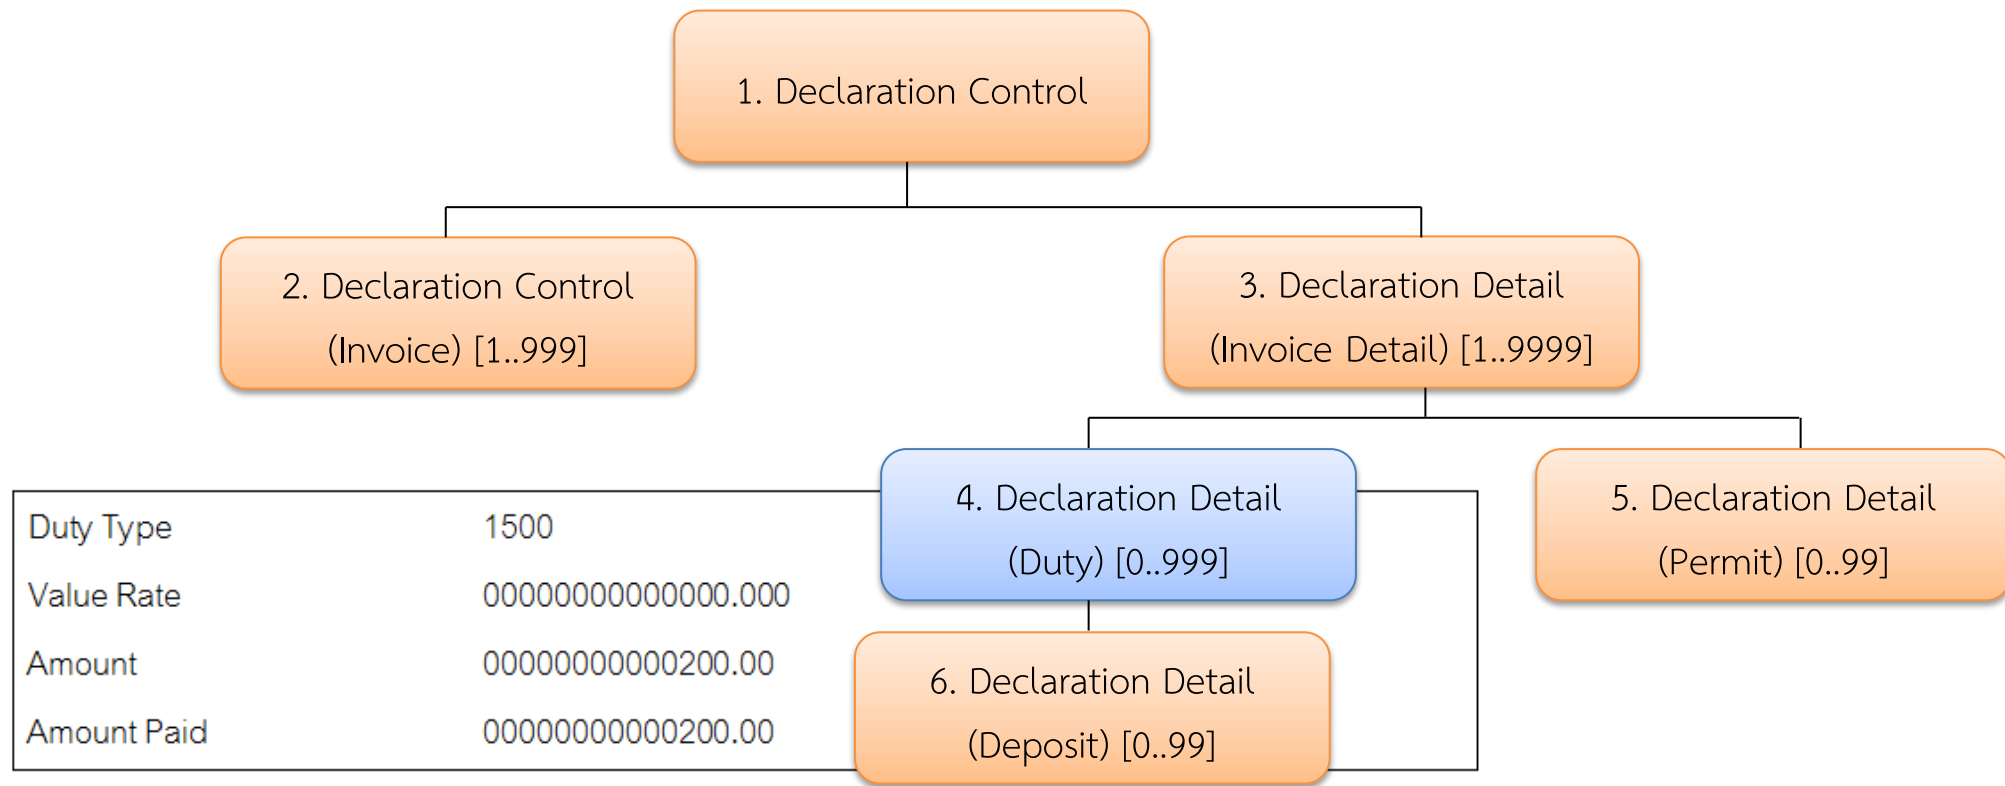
1. Declaration Control

2. Declaration Control (Invoice) [1..999]

3. Declaration Detail (Invoice Detail) [1..9999]

4. Declaration Detail (Duty) [0..999]

5. Declaration Detail (Permit) [0..99]

6. Declaration Detail (Deposit) [0..99]

| | |
|---|---|
| Duty Type | 1500 |
| Value Rate | 00000000000000.000 |
| Amount | 0000000000200.00 |
| Amount Paid | 0000000000200.00 |